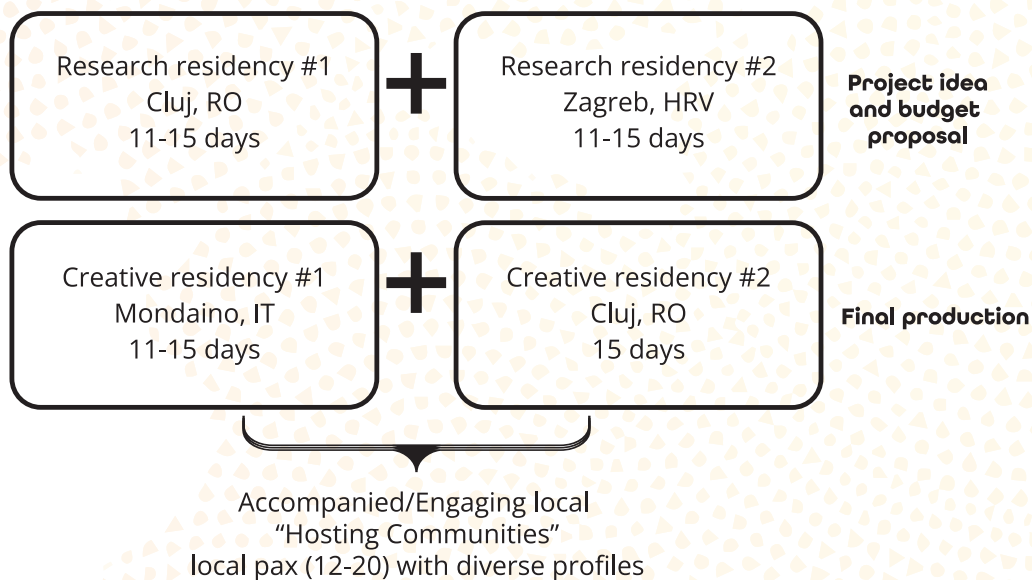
Research residency #1
Cluj, RO
11-15 days

+

Research residency #2
Zagreb, HRV
11-15 days

Project idea and budget proposal

Creative residency #1
Mondaino, IT
11-15 days

+

Creative residency #2
Cluj, RO
15 days

Final production

Accompanied/Engaging local
“Hosting Communities”
local pax (12-20) with diverse profiles